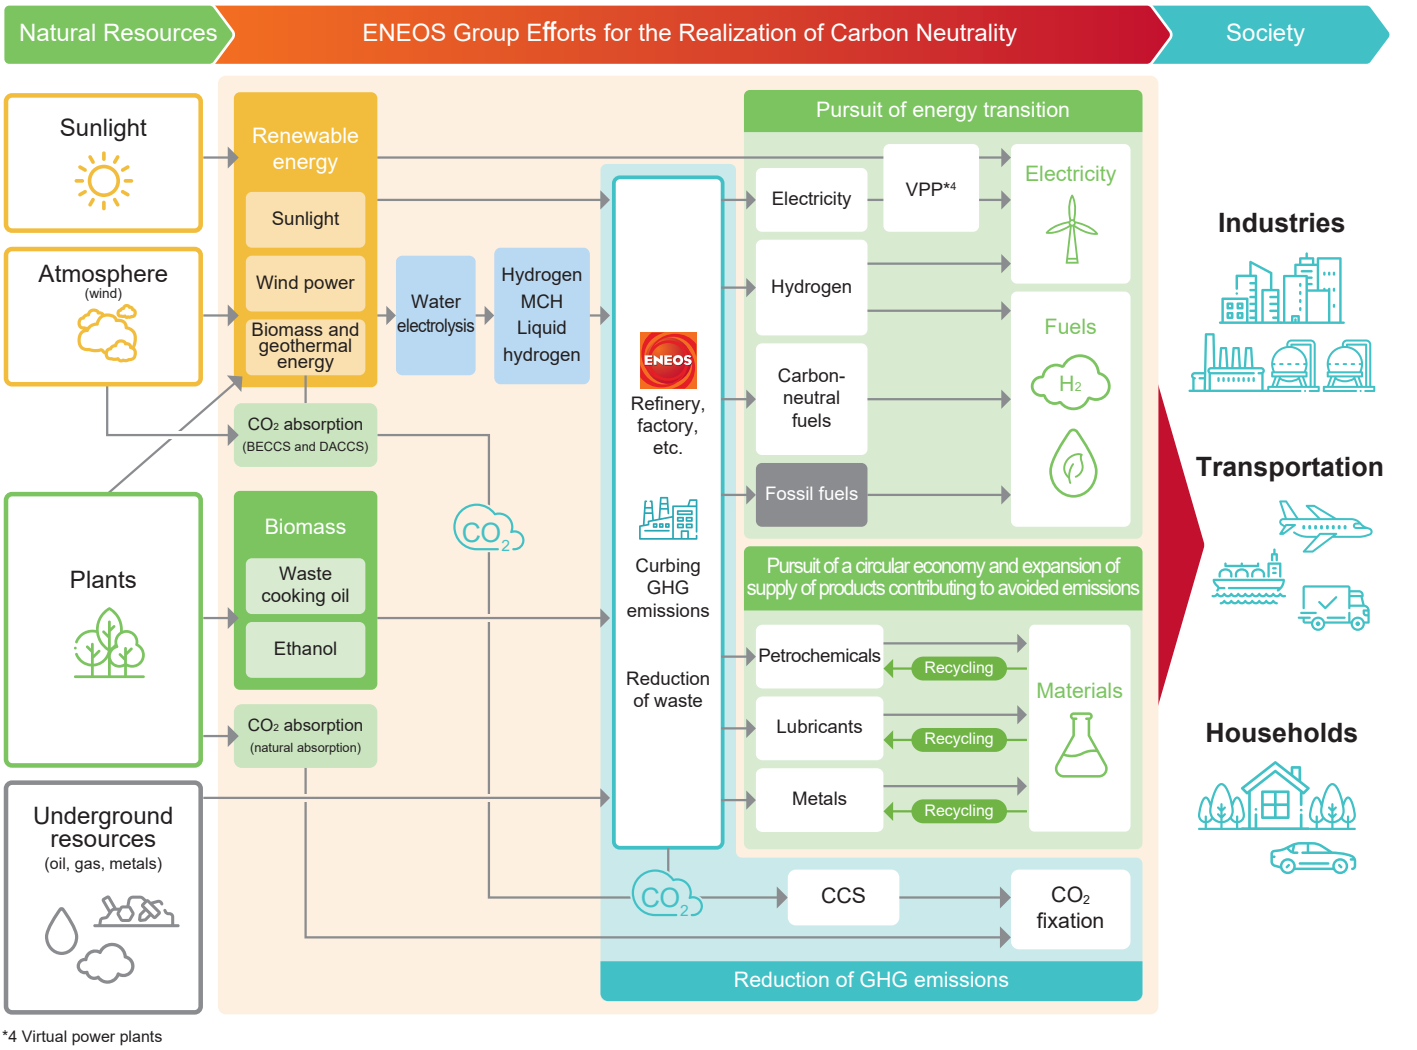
Natural Resources

ENEOS Group Efforts for the Realization of Carbon Neutrality

Society

Sunlight

Atmosphere
(wind)

Plants

Underground resources
(oil, gas, metals)

Renewable energy

Sunlight

Wind power

Biomass and geothermal energy

$CO_2$ absorption
(BECCS and DACCS)

Biomass

Waste cooking oil

Ethanol

$CO_2$ absorption
(natural absorption)

Water electrolysis

Hydrogen
MCH
Liquid hydrogen

$CO_2$

ENEOS

Refinery, factory, etc.

Curbing GHG emissions

Reduction of waste

Pursuit of energy transition

Electricity

VPP*4

Hydrogen

Carbon-neutral fuels

Fossil fuels

Electricity

Fuels

$H_2$

Pursuit of a circular economy and expansion of supply of products contributing to avoided emissions

Petrochemicals

Recycling

Lubricants

Recycling

Metals

Recycling

Materials

$CO_2$

CCS

$CO_2$ fixation

Reduction of GHG emissions

Industries

Transportation

Households

*4 Virtual power plants